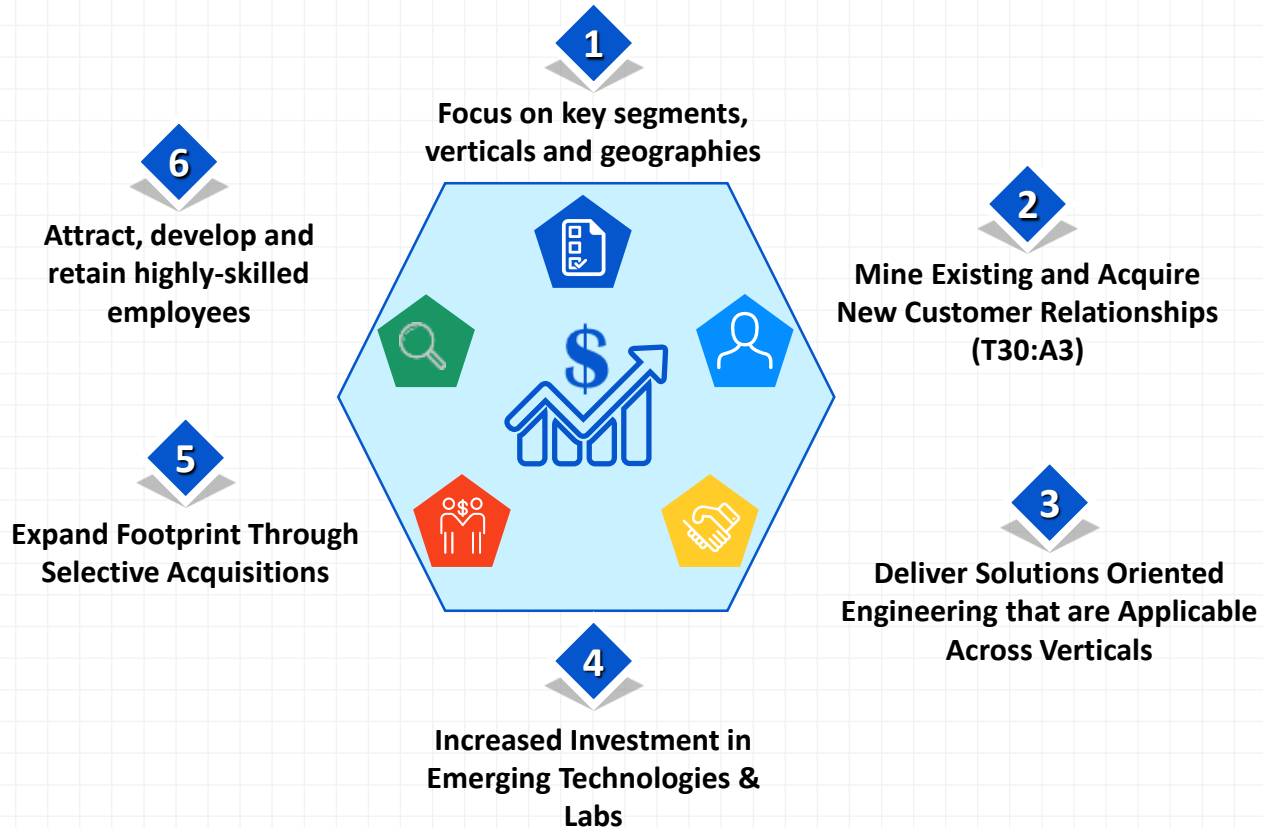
1

Focus on key segments, verticals and geographies

6

Attract, develop and retain highly-skilled employees

2

Mine Existing and Acquire New Customer Relationships (T30:A3)

$

5

Expand Footprint Through Selective Acquisitions

3

Deliver Solutions Oriented Engineering that are Applicable Across Verticals

4

Increased Investment in Emerging Technologies & Labs